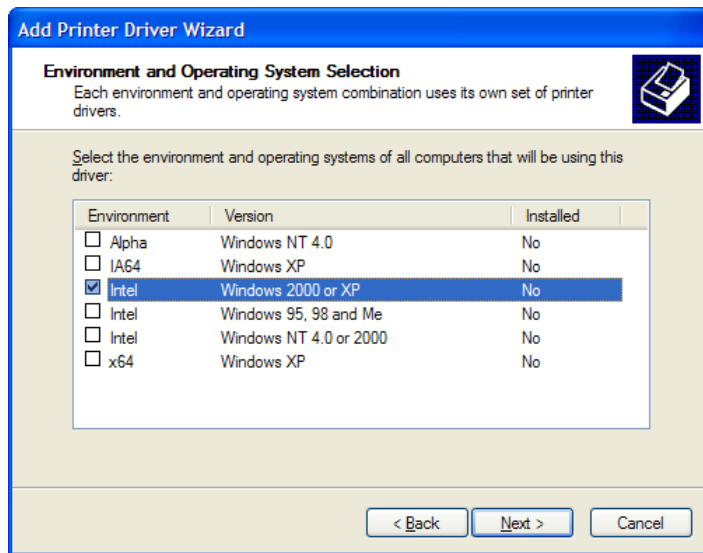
Add Printer Driver Wizard

Environment and Operating System Selection
Each environment and operating system combination uses its own set of printer drivers.

Select the environment and operating systems of all computers that will be using this driver:

| Environment | Version | Installed |
|---|---|---|
| Alpha | Windows NT 4.0 | No |
| IA64 | Windows XP | No |
| Intel | Windows 2000 or XP | No |
| Intel | Windows 95, 98 and Me | No |
| Intel | Windows NT 4.0 or 2000 | No |
| x64 | Windows XP | No |

< Back   Next >   Cancel